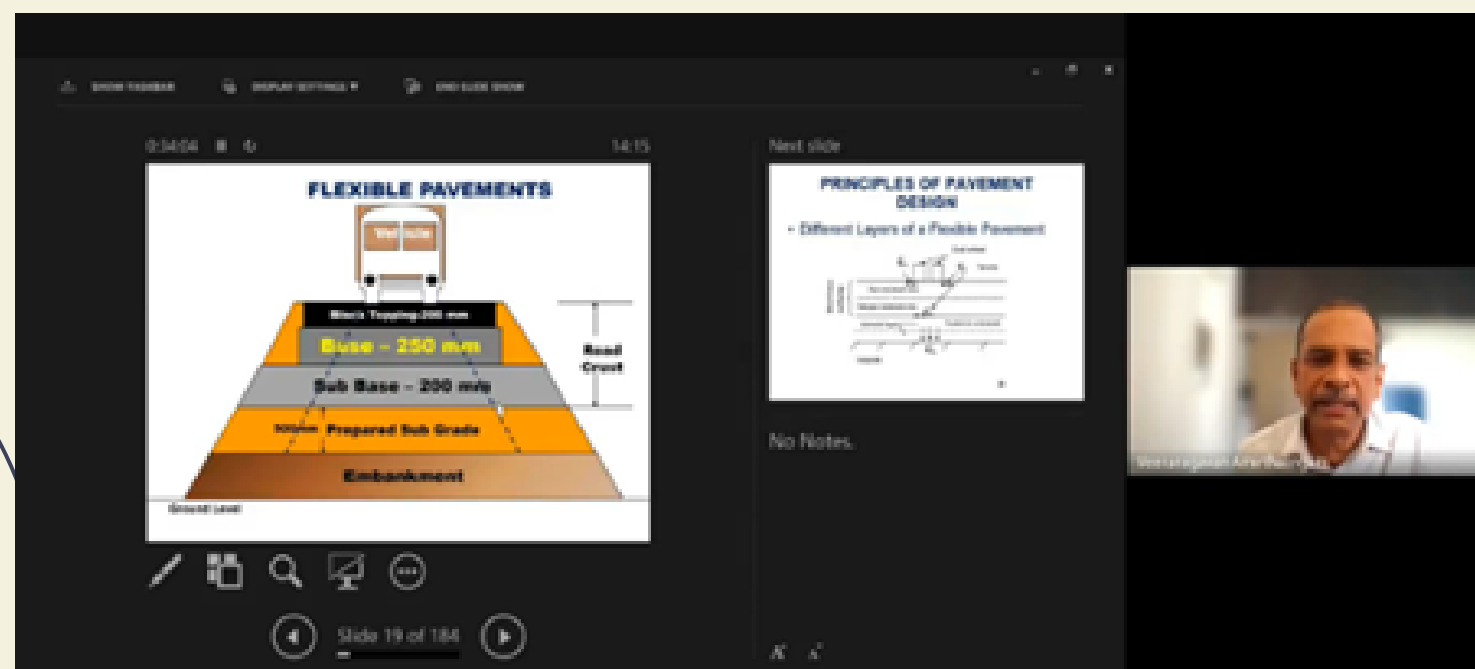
SHOW TASKBAR   DISPLAY SETTINGS ▾   END SLIDE SHOW

0:34:04   14:15

FLEXIBLE PAVEMENTS

Vehicle

Black Topping 200 mm

Base – 250 mm

Sub Base – 200 mm

500mm Prepared Sub Grade

Embankment

Road Crust

Ground Level

Slide 19 of 184

Next slide

PRINCIPLES OF PAVEMENT DESIGN

• Different Layers of a Flexible Pavement

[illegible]

No Notes

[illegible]